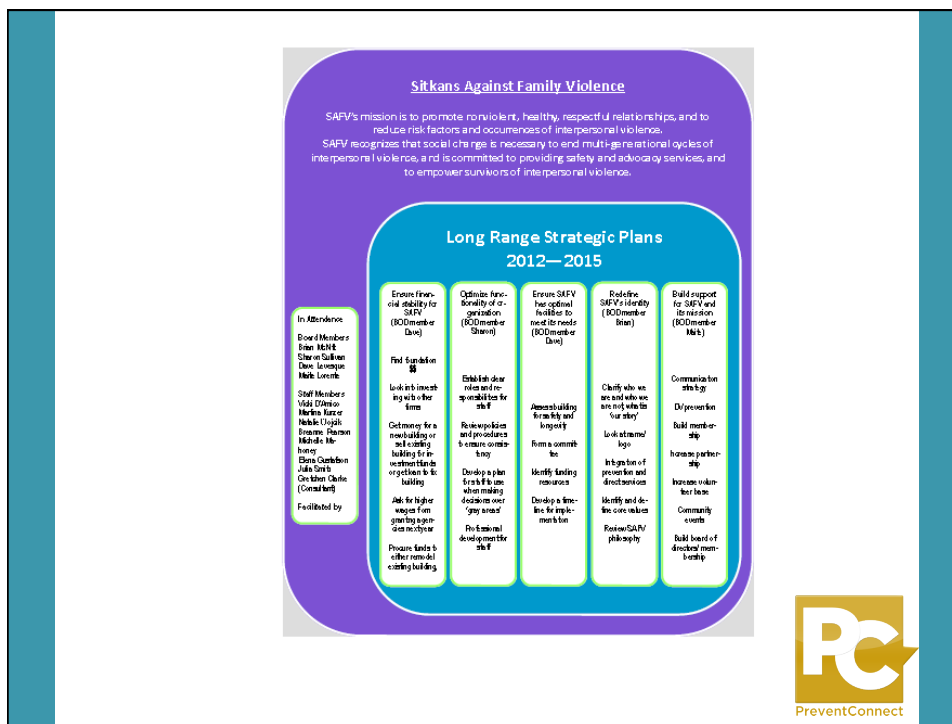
Sitkans Against Family Violence

SAFV's mission is to promote nonviolent, healthy, respectful relationships, and to reduce risk factors and occurrences of interpersonal violence. SAFV recognizes that social change is necessary to end multi-generational cycles of interpersonal violence, and is committed to providing safety and advocacy services, and to empower survivors of interpersonal violence.

Long Range Strategic Plans 2012—2015

In Attendance

Board Members
Brian McNitt
Sharon Sullivan
Dave Lavenque
Marie Lorente

Staff Members
Vicki D'Amico
Martina Kurzer
Natalie Ucjcik
Breanne Pearson
Michelle Mahoney
Elena Gustafson
Julia Smith
Gretchen Clarke (Consultant)

Facilitated by

Ensure financial stability for SAFV (BOD member Dave)

Find foundation $$

Look into investing with other firms

Get money for a new building or sell existing building for investment funds or get loan to fix building

Ask for higher wages from granting agencies next year

Procure funds to either remodel existing building,

Optimize functionality of organization (BOD member Sharon)

Establish clear roles and responsibilities for staff

Review policies and procedures to ensure consistency

Develop a plan for staff to use when making decisions over 'gray areas'

Professional development for staff

Ensure SAFV has optimal facilities to meet its needs (BOD member Dave)

Assess building for safety and longevity

Form a committee

Identify funding resources

Develop a timeline for implementation

Redefine SAFV's identity (BOD member Brian)

Clarify who we are and who we are not, what is 'our story'

Look at name/logo

Integration of prevention and direct services

Identify and define core values

Review SAFV philosophy

Build support for SAFV and its mission (BOD member Marie)

Communication strategy

DV prevention

Build membership

Increase partnership

Increase volunteer base

Community events

Build board of directors/membership

PC
PreventConnect